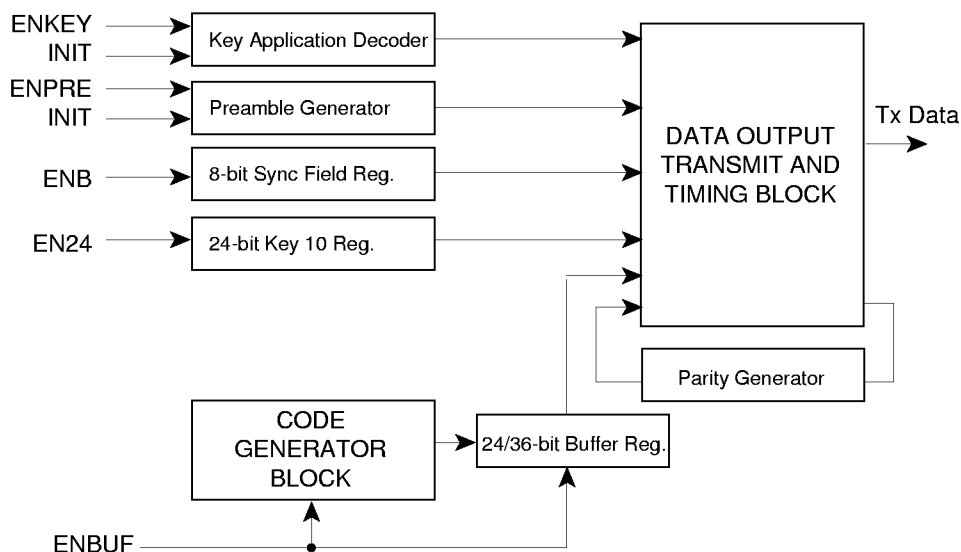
ENKEY
INIT
Key Application Decoder
ENPRE
INIT
Preamble Generator
ENB
8-bit Sync Field Reg.
EN24
24-bit Key 10 Reg.
DATA OUTPUT TRANSMIT AND TIMING BLOCK
Tx Data
Parity Generator
CODE GENERATOR BLOCK
24/36-bit Buffer Reg.
ENBUF